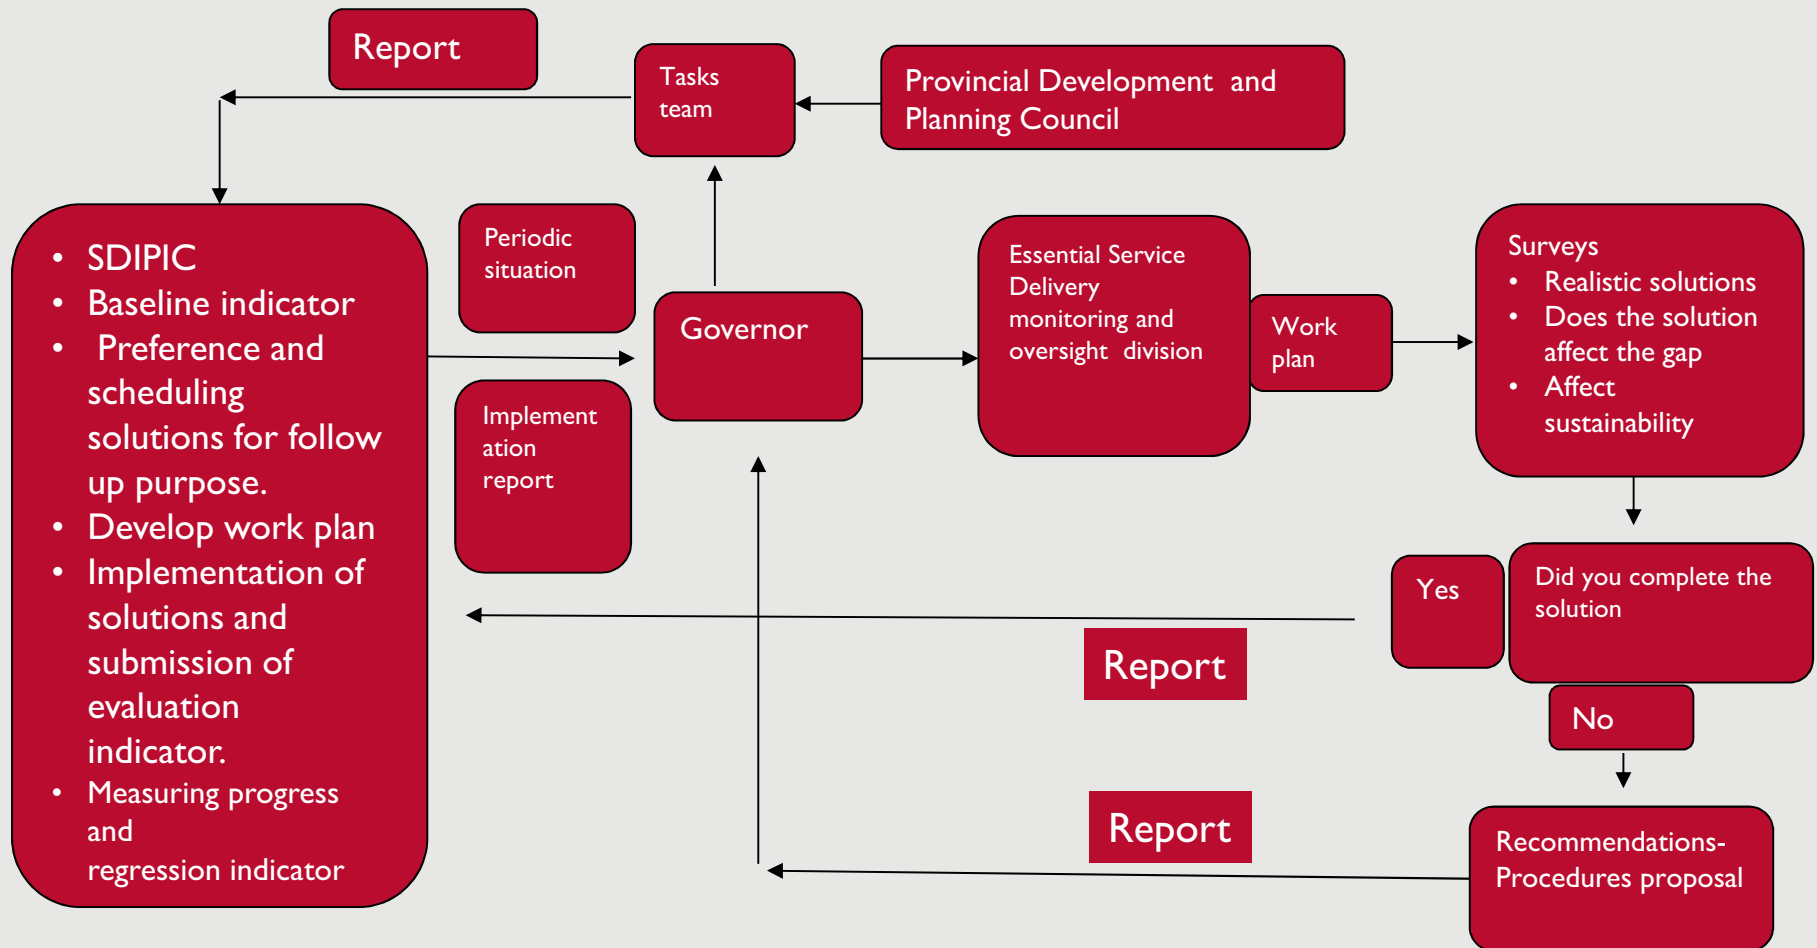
Report

Tasks team

Provincial Development and Planning Council

- SDIPIC
- Baseline indicator
- Preference and scheduling solutions for follow up purpose.
- Develop work plan
- Implementation of solutions and submission of evaluation indicator.
- Measuring progress and regression indicator

Periodic situation

Implementation report

Governor

Essential Service Delivery monitoring and oversight division

Work plan

Surveys
- Realistic solutions
- Does the solution affect the gap
- Affect sustainability

Yes

Did you complete the solution

Report

No

Report

Recommendations-Procedures proposal